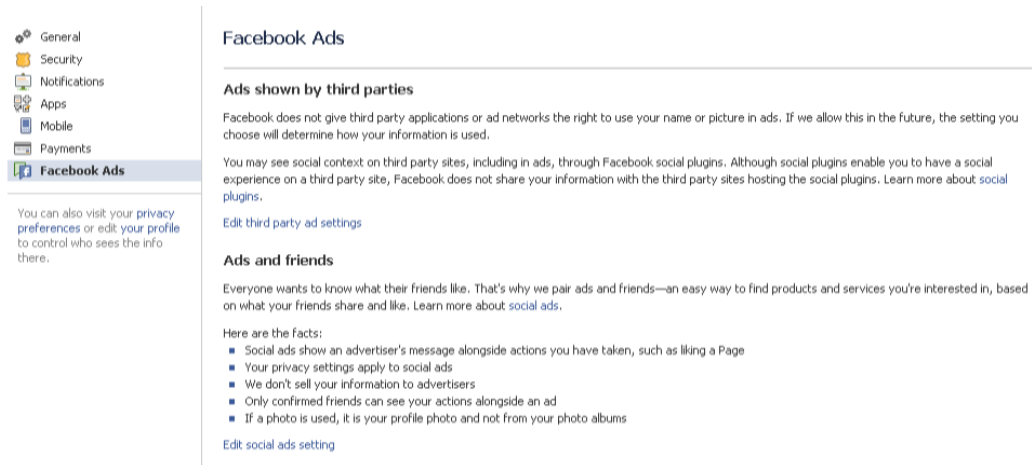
General
Security
Notifications
Apps
Mobile
Payments
Facebook Ads

You can also visit your privacy preferences or edit your profile to control who sees the info there.

Facebook Ads

Ads shown by third parties

Facebook does not give third party applications or ad networks the right to use your name or picture in ads. If we allow this in the future, the setting you choose will determine how your information is used.

You may see social context on third party sites, including in ads, through Facebook social plugins. Although social plugins enable you to have a social experience on a third party site, Facebook does not share your information with the third party sites hosting the social plugins. Learn more about social plugins.

Edit third party ad settings

Ads and friends

Everyone wants to know what their friends like. That's why we pair ads and friends—an easy way to find products and services you're interested in, based on what your friends share and like. Learn more about social ads.

Here are the facts:
- Social ads show an advertiser's message alongside actions you have taken, such as liking a Page
- Your privacy settings apply to social ads
- We don't sell your information to advertisers
- Only confirmed friends can see your actions alongside an ad
- If a photo is used, it is your profile photo and not from your photo albums

Edit social ads setting